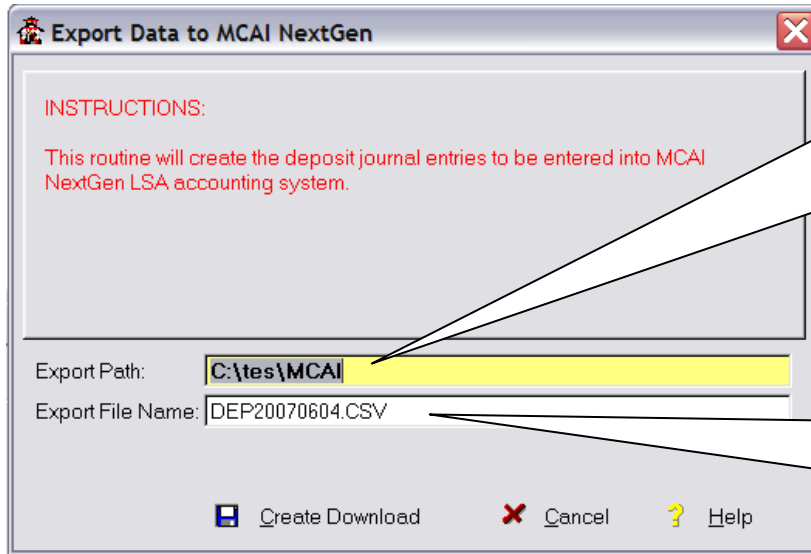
Export Data to MCAI NextGen

INSTRUCTIONS:

This routine will create the deposit journal entries to be entered into MCAI NextGen LSA accounting system.

Export Path: C:\tes\MCAI

Export File Name: DEP20070604.CSV

Create Download

Cancel

Help